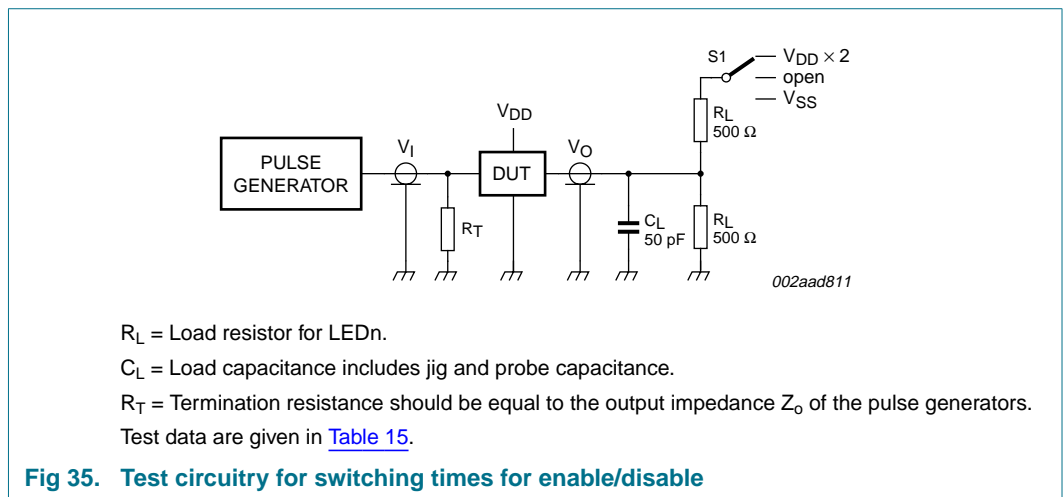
S1

$V_{DD} \times 2$

open

$V_{SS}$

$R_L$
500 Ω

$V_{DD}$

PULSE GENERATOR

$V_I$

DUT

$V_O$

$R_T$

$C_L$
50 pF

$R_L$
500 Ω

002aad811

$R_L$ = Load resistor for LEDn.

$C_L$ = Load capacitance includes jig and probe capacitance.

$R_T$ = Termination resistance should be equal to the output impedance $Z_o$ of the pulse generators.

Test data are given in Table 15.

Fig 35. Test circuitry for switching times for enable/disable